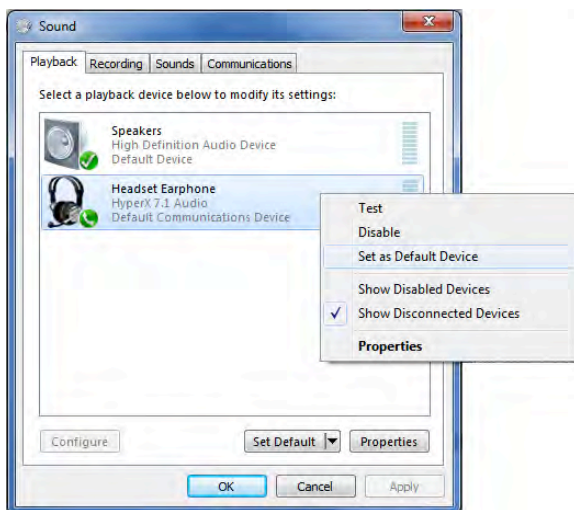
Sound

Playback Recording Sounds Communications

Select a playback device below to modify its settings:

Speakers
High Definition Audio Device
Default Device

Headset Earphone
HyperX 7.1 Audio
Default Communications Device

Test
Disable
Set as Default Device
Show Disabled Devices
✓ Show Disconnected Devices
Properties

Configure
Set Default
Properties

OK Cancel Apply